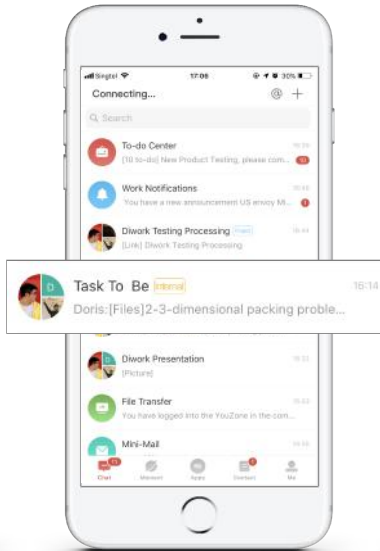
Singtel 17:06 30%

Connecting...

Search

To-do Center
[10 to-do] New Product Testing, please com...

Work Notifications
You have a new announcement US envoy M...

Diwork Testing Processing Inside
[Link] Diwork Testing Processing

D

Task To Be Internal 16:14
Doris:[Files]2-3-dimensional packing proble...

Diwork Presentation
[Picture]

File Transfer
You have logged into the YouZone in the com...

Mini-Mail

Chat Moment Apps Contact Me